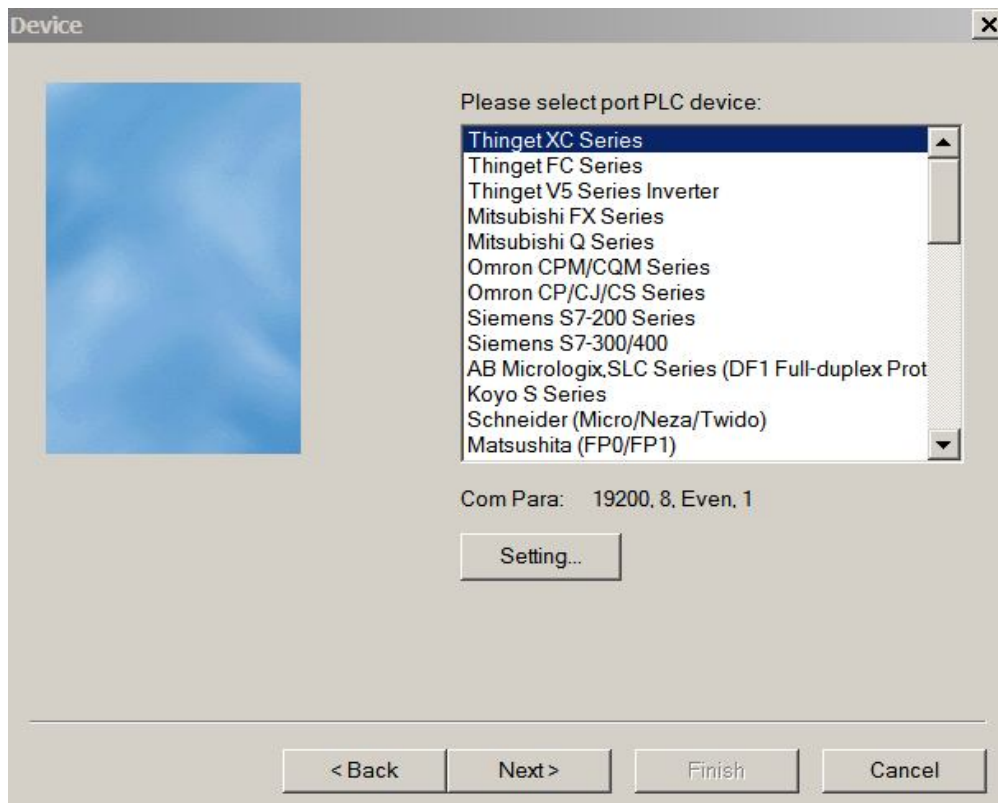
Device

×

Please select port PLC device:

Thinget XC Series
Thinget FC Series
Thinget V5 Series Inverter
Mitsubishi FX Series
Mitsubishi Q Series
Omron CPM/CQM Series
Omron CP/CJ/CS Series
Siemens S7-200 Series
Siemens S7-300/400
AB Micrologix,SLC Series (DF1 Full-duplex Prot
Koyo S Series
Schneider (Micro/Neza/Twido)
Matsushita (FP0/FP1)

Com Para: 19200, 8, Even, 1

Setting...

< Back

Next >

Finish

Cancel